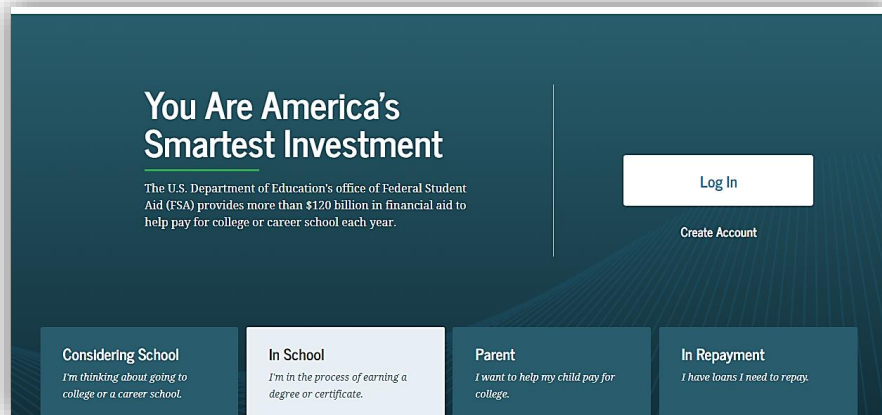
You Are America's Smartest Investment

The U.S. Department of Education's office of Federal Student Aid (FSA) provides more than $120 billion in financial aid to help pay for college or career school each year.

Log In

Create Account

Considering School
I'm thinking about going to college or a career school.

In School
I'm in the process of earning a degree or certificate.

Parent
I want to help my child pay for college.

In Repayment
I have loans I need to repay.